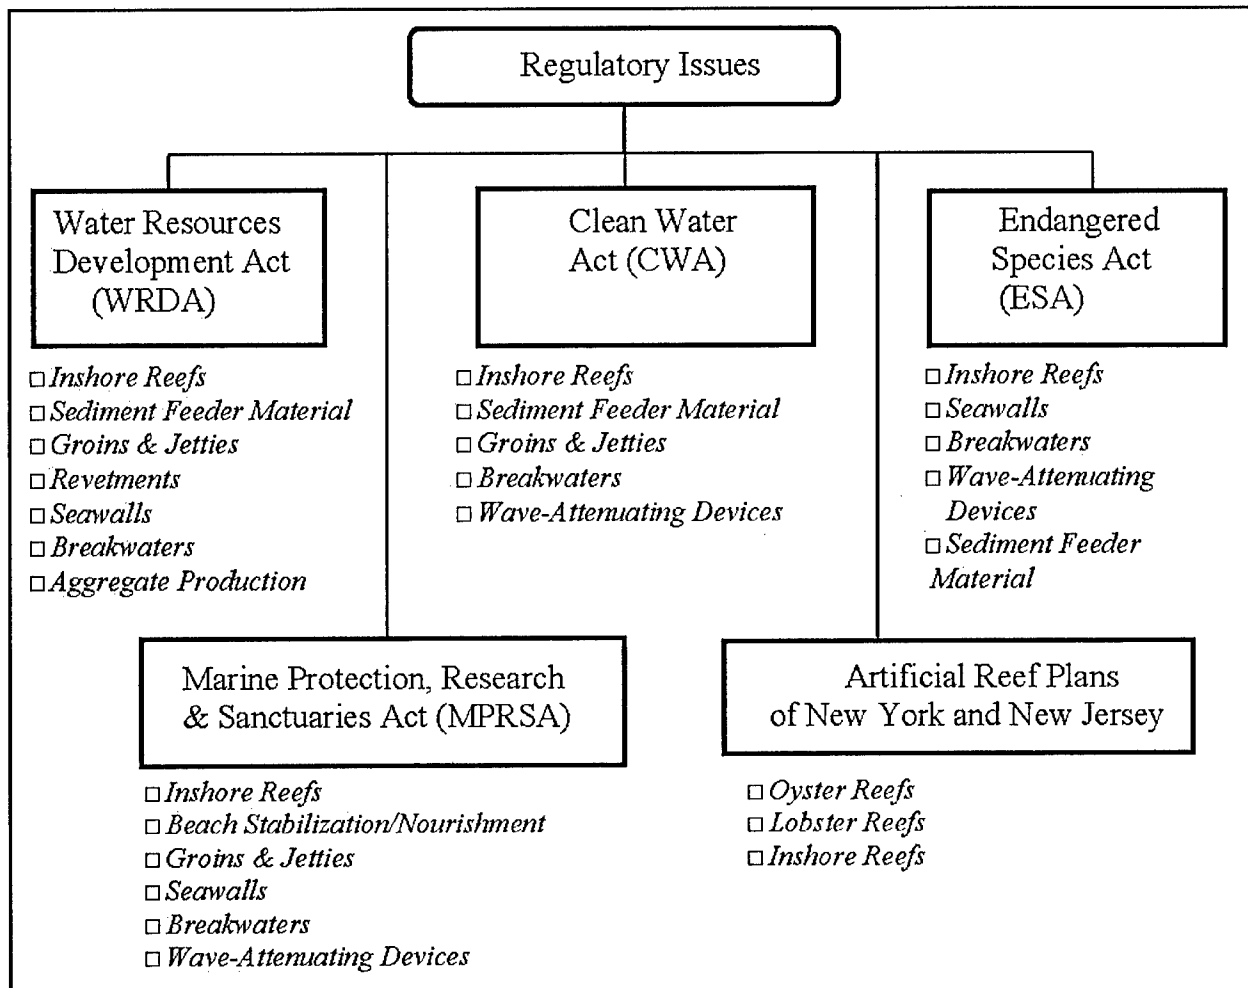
Regulatory Issues

Water Resources Development Act (WRDA)

□ Inshore Reefs
□ Sediment Feeder Material
□ Groins & Jetties
□ Revetments
□ Seawalls
□ Breakwaters
□ Aggregate Production

Clean Water Act (CWA)

□ Inshore Reefs
□ Sediment Feeder Material
□ Groins & Jetties
□ Breakwaters
□ Wave-Attenuating Devices

Endangered Species Act (ESA)

□ Inshore Reefs
□ Seawalls
□ Breakwaters
□ Wave-Attenuating Devices
□ Sediment Feeder Material

Marine Protection, Research & Sanctuaries Act (MPRSA)

□ Inshore Reefs
□ Beach Stabilization/Nourishment
□ Groins & Jetties
□ Seawalls
□ Breakwaters
□ Wave-Attenuating Devices

Artificial Reef Plans of New York and New Jersey

□ Oyster Reefs
□ Lobster Reefs
□ Inshore Reefs